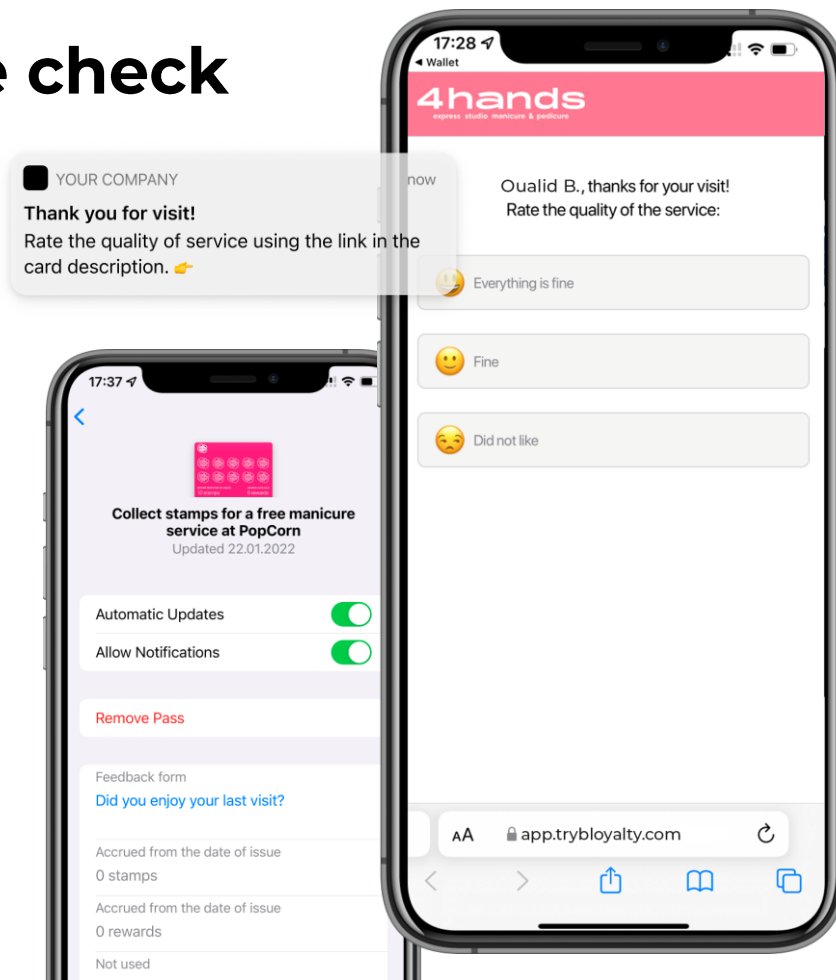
e check

YOUR COMPANY now
Thank you for visit!
Rate the quality of service using the link in the card description. 👉

17:28
◂ Wallet
4hands
express studio manicure & pedicure

Oualid B., thanks for your visit!
Rate the quality of the service:

Everything is fine

Fine

Did not like

AA app.trybloyalty.com

17:37

Collect stamps for a free manicure service at PopCorn
Updated 22.01.2022

Automatic Updates
Allow Notifications

Remove Pass

Feedback form
Did you enjoy your last visit?

Accrued from the date of issue
0 stamps

Accrued from the date of issue
0 rewards

Not used